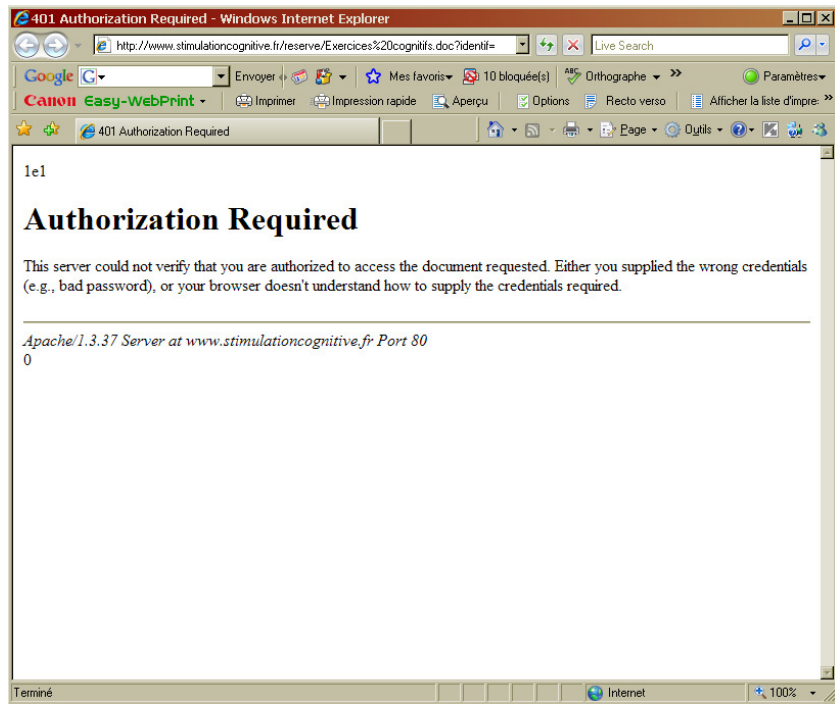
401 Authorization Required - Windows Internet Explorer

http://www.stimulationcognitive.fr/reserve/Exercices%20cognitifs.doc?identif=

Live Search

Google G

Envoyer

Mes favoris

10 bloqué(s)

Orthographe

Paramètres

Canon Easy-WebPrint

Imprimer

Impression rapide

Aperçu

Options

Recto verso

Afficher la liste d'impre

401 Authorization Required

Page

Outils

1e1

# Authorization Required

This server could not verify that you are authorized to access the document requested. Either you supplied the wrong credentials (e.g., bad password), or your browser doesn't understand how to supply the credentials required.

*Apache/1.3.37 Server at www.stimulationcognitive.fr Port 80*
0

Terminé

Internet

100%